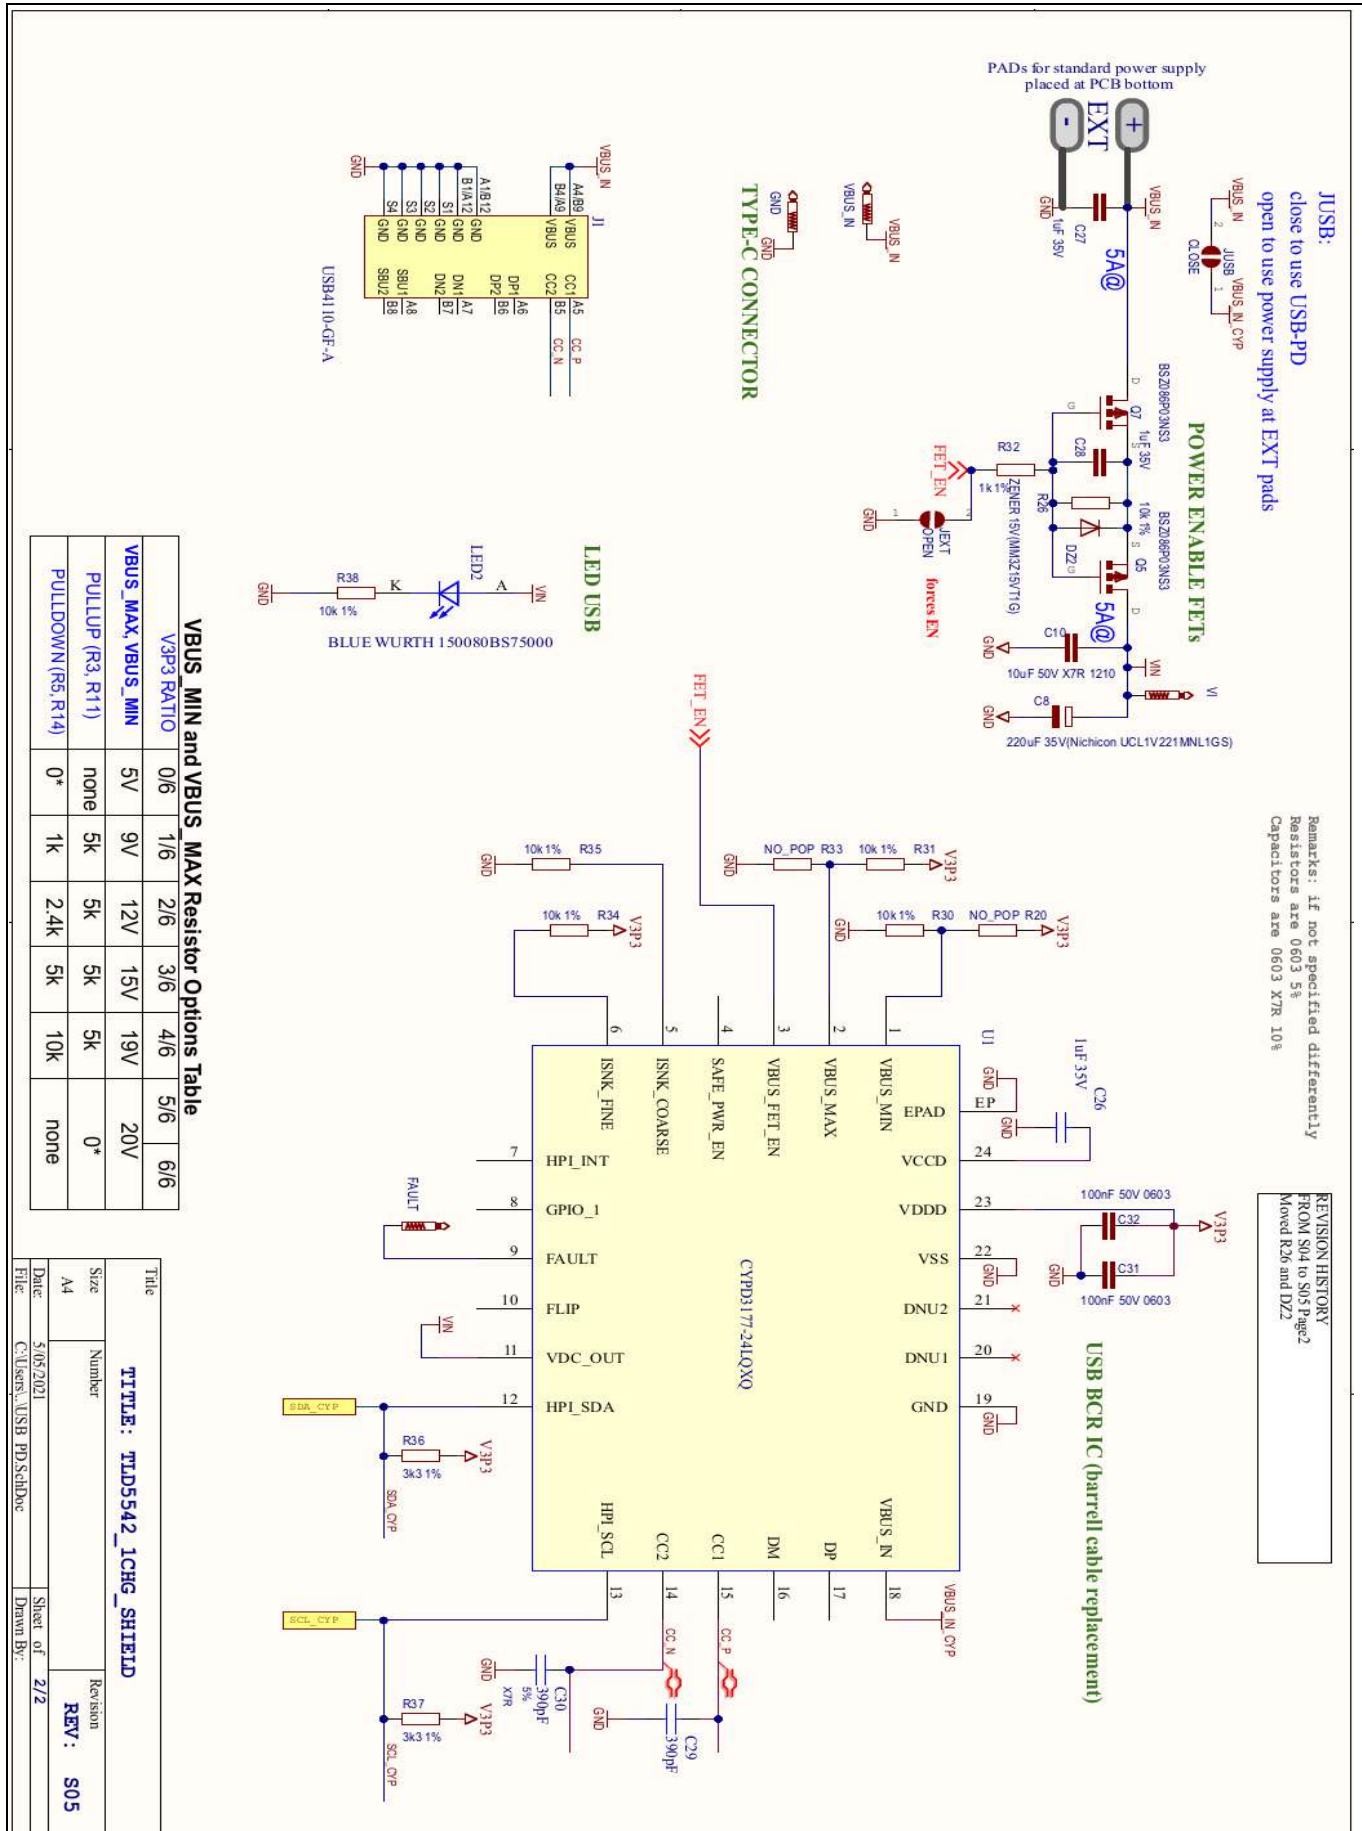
JUSB:
close to use USB-PD
open to use power supply at EXT pads

VBUS_IN
2
JUSB
1
VBUS_IN_CYP
CLOSE

PADs for standard power supply
placed at PCB bottom
EXT
-
+
VBUS_IN
GND
C27
1uF 35V
5A@

POWER ENABLE FETs
BSZ086P03NS3
Q7
C28
1uF 35V
R32
1k 1%
R26
10k 1%
BSZ086P03NS3
Q5
DZ2
ZENER 15V(MM3Z15VT1G)
FET_EN
GND
1
JEXT
OPEN
forces EN
5A@
C10
10uF 50V X7R 1210
GND
VIN
VI
C8
220uF 35V(Nichicon UCL1V221MNL1GS)

Remarks: if not specified differently
Resistors are 0603 5%
Capacitors are 0603 X7R 10%

TYPE-C CONNECTOR
GND
GND
VBUS_IN
VBUS_IN
VBUS_IN
J1
A4/B9
B4/A9
A1/B12
B1/A12
S1
S2
S3
S4
VBUS
VBUS
GND
GND
GND
GND
GND
GND
CC1
CC2
DP1
DP2
DN1
DN2
SBU1
SBU2
A5
B5
A6
B6
A7
B7
A8
B8
CC_P
CC_N
USB4110-GF-A

LED USB
VIN
A
LED2
K
R38
10k 1%
GND
BLUE WURTH 150080BS75000

VBUS_MIN and VBUS_MAX Resistor Options Table

| V3P3 RATIO | 0/6 | 1/6 | 2/6 | 3/6 | 4/6 | 5/6 | 6/6 |
|---|---|---|---|---|---|---|---|
| VBUS_MAX, VBUS_MIN | 5V | 9V | 12V | 15V | 19V | 20V | |
| PULLUP (R3, R11) | none | 5k | 5k | 5k | 5k | 0* | |
| PULLDOWN (R5, R14) | 0* | 1k | 2.4k | 5k | 10k | none | |

FET_EN
V3P3
R31
10k 1%
R33
NO_POP
GND
R35
10k 1%
GND
R34
10k 1%
V3P3
R30
10k 1%
R20
NO_POP
V3P3
GND
U1
C26
1uF 35V
GND
EP
EPAD
GND
1 VBUS_MIN
2 VBUS_MAX
3 VBUS_FET_EN
4 SAFE_PWR_EN
5 ISNK_COARSE
6 ISNK_FINE
7 HPI_INT
8 GPIO_1
9 FAULT
10 FLIP
11 VDC_OUT
12 HPI_SDA
13 HPI_SCL
14 CC2
15 CC1
16 DM
17 DP
18 VBUS_IN
19 GND
20 DNU1
21 DNU2
22 VSS
23 VDDD
24 VCCD
CYPD3177-24LQXQ
FAULT
VIN
100nF 50V 0603
C32
C31
100nF 50V 0603
V3P3
GND
GND
GND
SDA_CYP
R36
3k3 1%
V3P3
SDA_CYP
SCL_CYP
R37
3k3 1%
V3P3
SCL_CYP
CC_N
CC_P
GND
C30
390pF
5%
X7R
GND
C29
390pF
VBUS_IN_CYP

USB BCR IC (barrel cable replacement)

REVISION HISTORY
FROM S04 to S05 Page2
Moved R26 and DZ2

Title
TITLE: TLD5542_1CHG_SHIELD
Size
A4
Number
Revision
REV: S05
Date: 5/05/2021
Sheet of 2/2
File: C:\Users\..\USB PD.SchDoc
Drawn By: